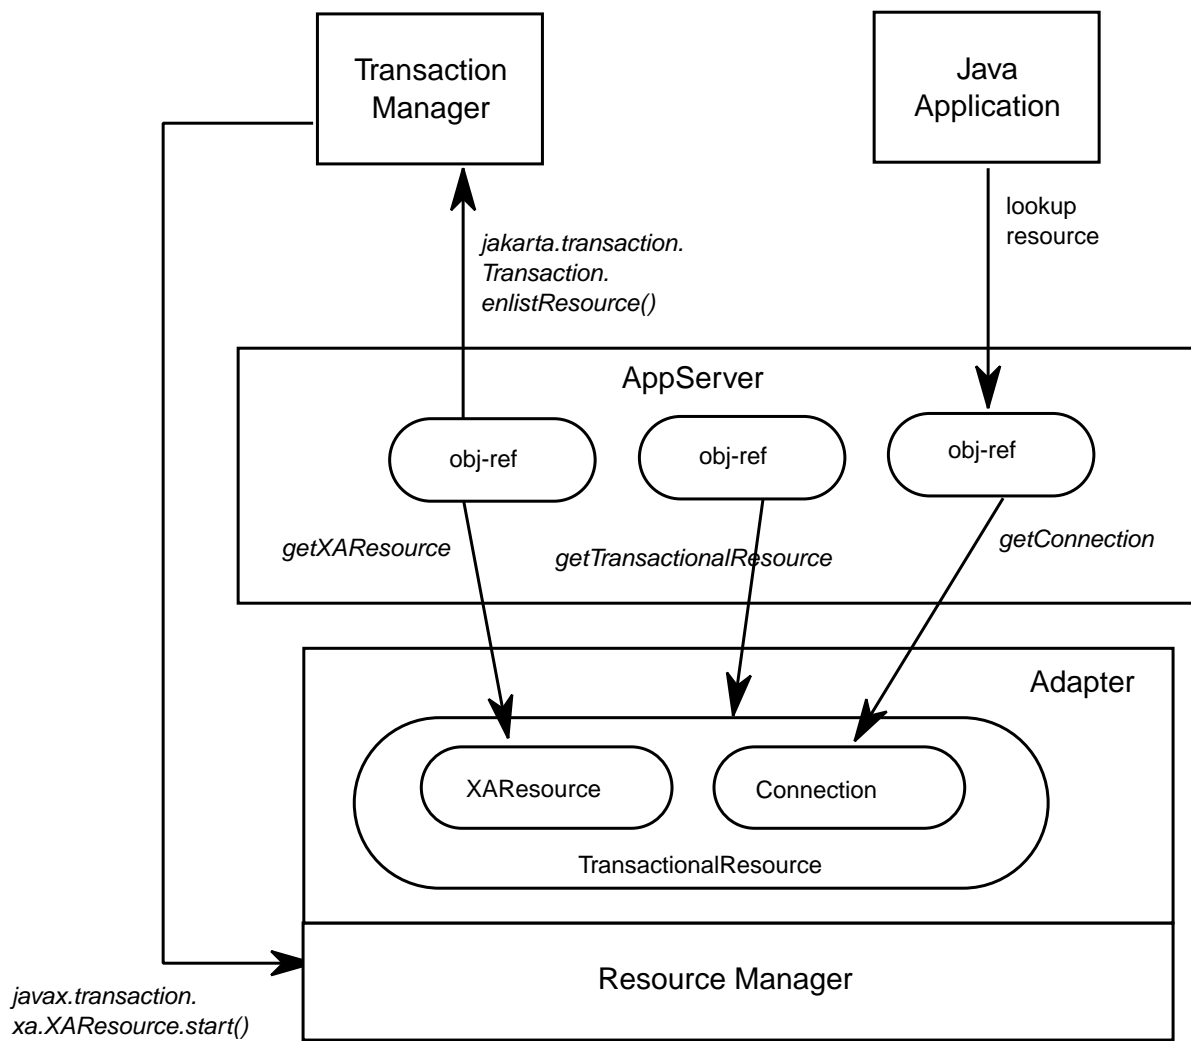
Transaction Manager

Java Application

lookup resource

jakarta.transaction.
Transaction.
enlistResource()

AppServer

obj-ref

obj-ref

obj-ref

getXAResource

getTransactionalResource

getConnection

Adapter

XAResource

Connection

TransactionalResource

Resource Manager

javax.transaction.
xa.XAResource.start()